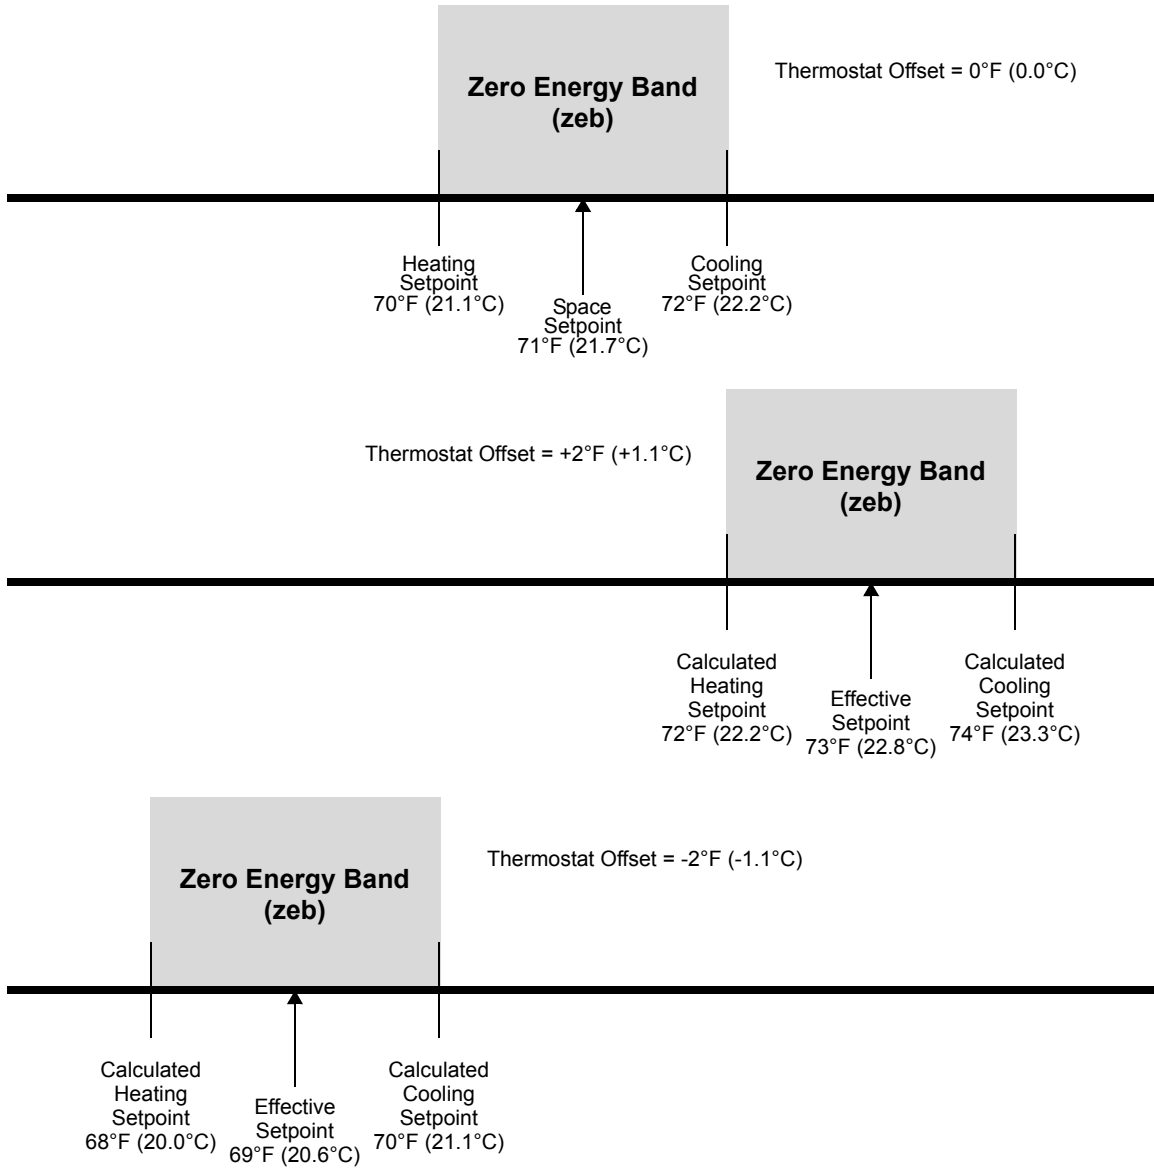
Zero Energy Band (zeb)

Thermostat Offset = 0°F (0.0°C)

Heating Setpoint 70°F (21.1°C)

Space Setpoint 71°F (21.7°C)

Cooling Setpoint 72°F (22.2°C)

Thermostat Offset = +2°F (+1.1°C)

Zero Energy Band (zeb)

Calculated Heating Setpoint 72°F (22.2°C)

Effective Setpoint 73°F (22.8°C)

Calculated Cooling Setpoint 74°F (23.3°C)

Zero Energy Band (zeb)

Thermostat Offset = -2°F (-1.1°C)

Calculated Heating Setpoint 68°F (20.0°C)

Effective Setpoint 69°F (20.6°C)

Calculated Cooling Setpoint 70°F (21.1°C)